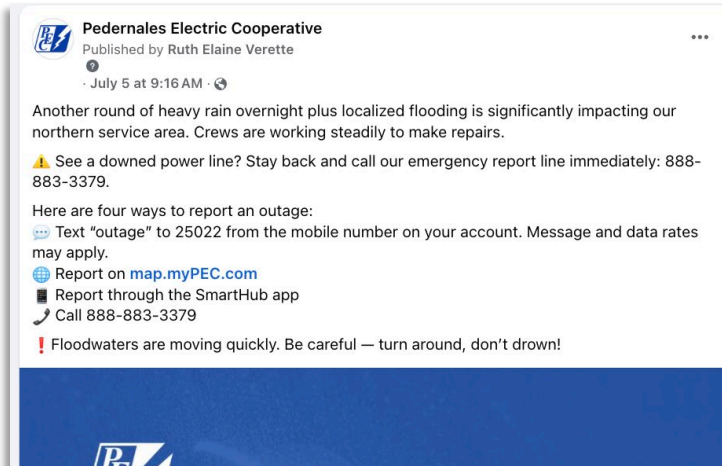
Pedernales Electric Cooperative
Published by Ruth Elaine Verette
?
· July 5 at 9:16 AM ·

...

Another round of heavy rain overnight plus localized flooding is significantly impacting our northern service area. Crews are working steadily to make repairs.

⚠️ See a downed power line? Stay back and call our emergency report line immediately: 888-883-3379.

Here are four ways to report an outage:
💬 Text "outage" to 25022 from the mobile number on your account. Message and data rates may apply.
🌐 Report on map.myPEC.com
📱 Report through the SmartHub app
📞 Call 888-883-3379

❗ Floodwaters are moving quickly. Be careful — turn around, don't drown!